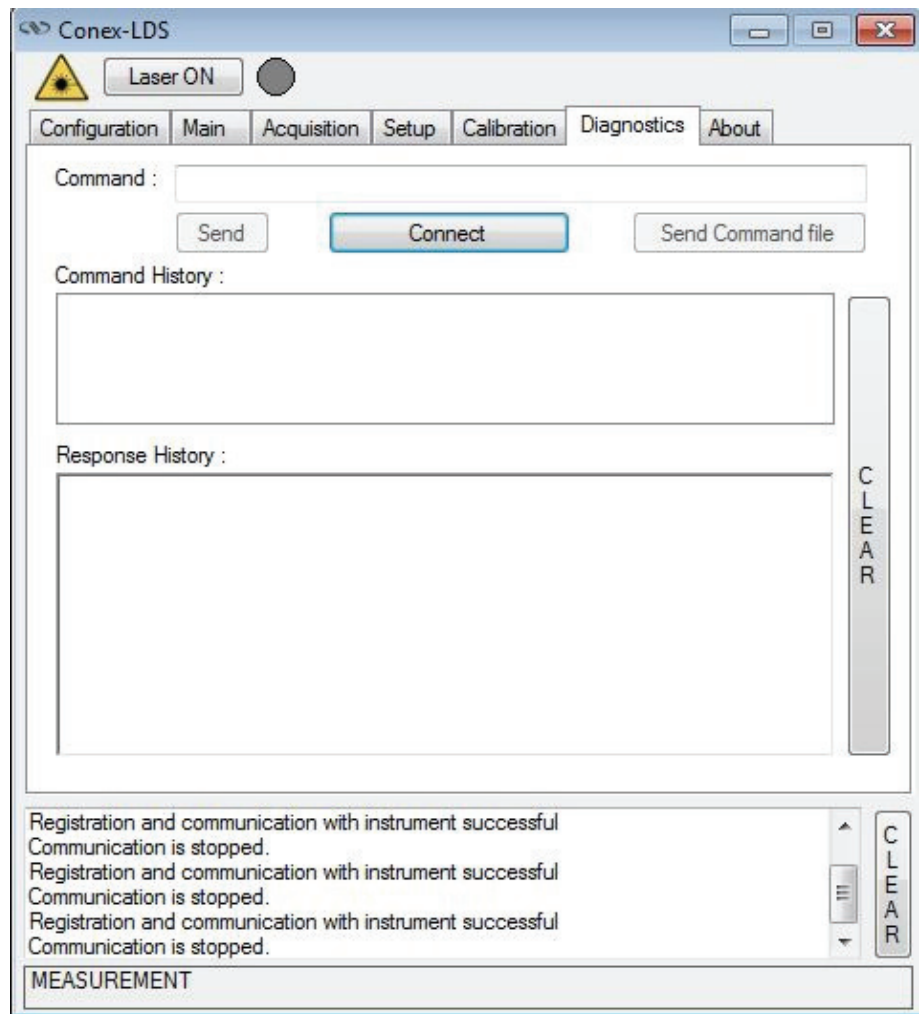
Conex-LDS

Laser ON

Configuration | Main | Acquisition | Setup | Calibration | Diagnostics | About

Command :

Send

Connect

Send Command file

Command History :

Response History :

CLEAR

Registration and communication with instrument successful
Communication is stopped.
Registration and communication with instrument successful
Communication is stopped.
Registration and communication with instrument successful
Communication is stopped.

CLEAR

MEASUREMENT